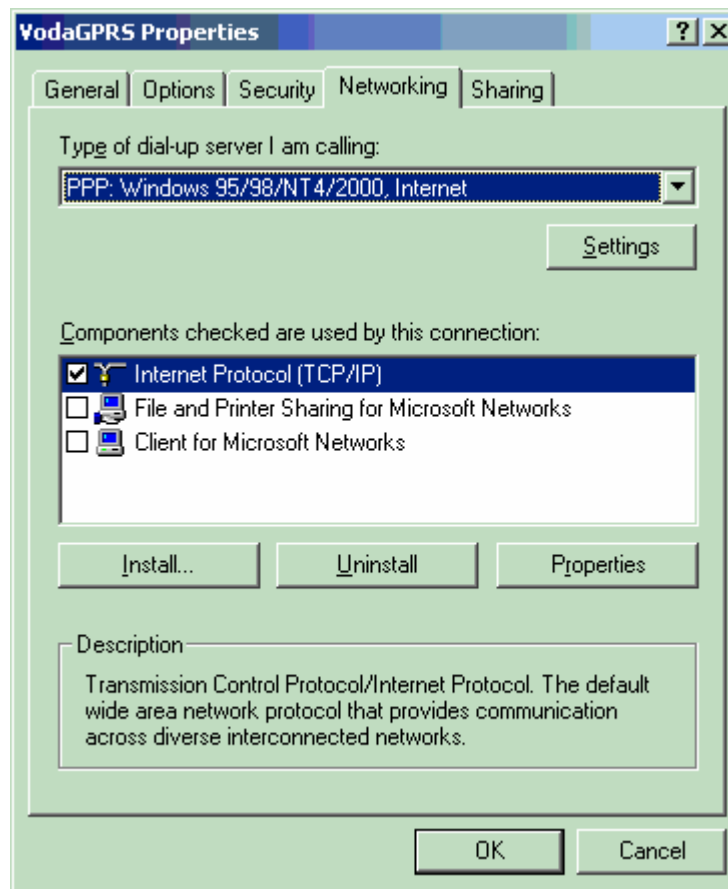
VodaGPRS Properties

? X

General | Options | Security | Networking | Sharing

Type of dial-up server I am calling:

PPP: Windows 95/98/NT4/2000, Internet

Settings

Components checked are used by this connection:

Internet Protocol (TCP/IP)

File and Printer Sharing for Microsoft Networks

Client for Microsoft Networks

Install... | Uninstall | Properties

Description

Transmission Control Protocol/Internet Protocol. The default wide area network protocol that provides communication across diverse interconnected networks.

OK | Cancel